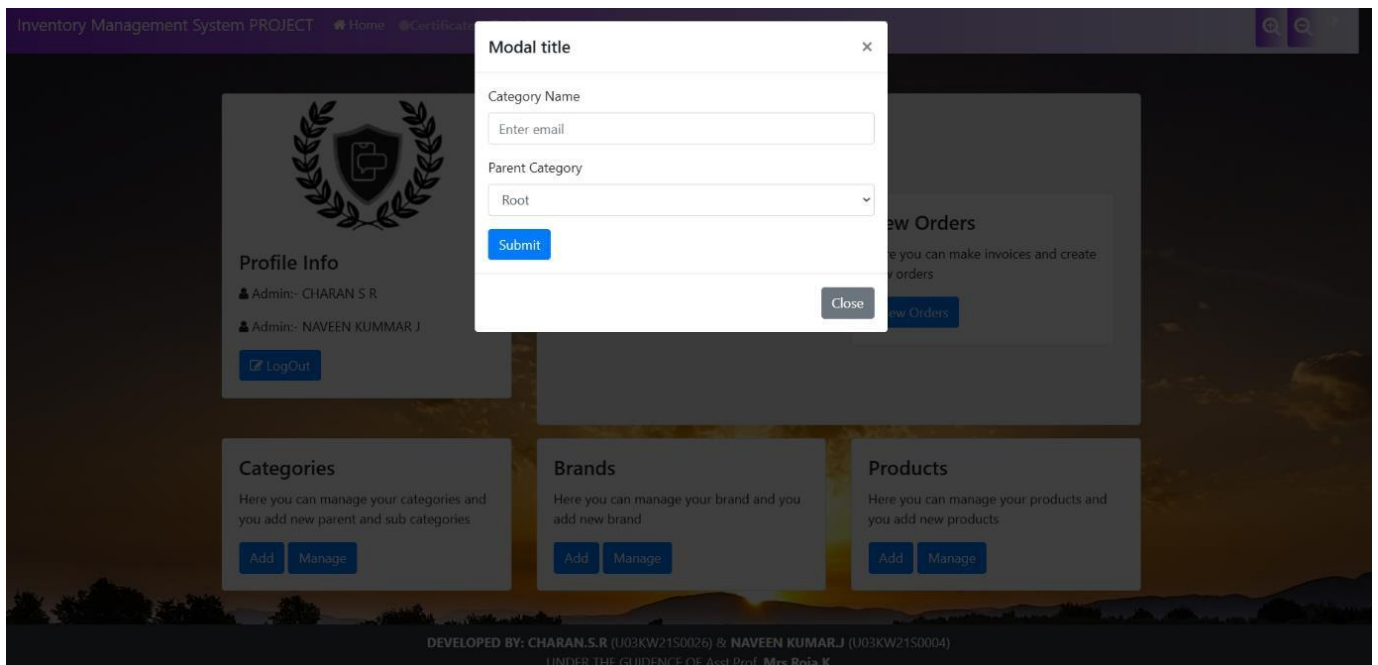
Inventory Management System PROJECT Home Certificate

Modal title ×

Category Name

Enter email

Parent Category

Root

Submit

Close

Profile Info

Admin:- CHARAN S R

Admin:- NAVEEN KUMMAR J

LogOut

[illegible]w Orders

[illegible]e you can make invoices and create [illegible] orders

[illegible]w Orders

Categories

Here you can manage your categories and you add new parent and sub categories

Add Manage

Brands

Here you can manage your brand and you add new brand

Add Manage

Products

Here you can manage your products and you add new products

Add Manage

DEVELOPED BY: CHARAN.S.R (U03KW21S0026) & NAVEEN KUMAR.J (U03KW21S0004)

UNDER THE GUIDENCE OF Asst Prof. Mrs Roja K